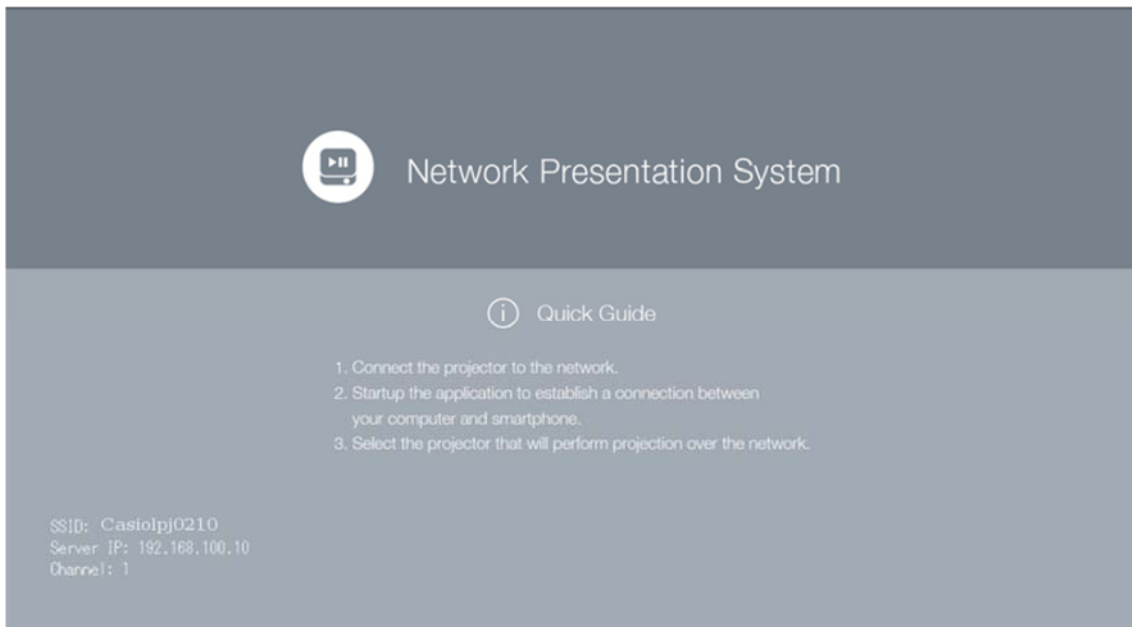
Network Presentation System

Quick Guide

1. Connect the projector to the network.
2. Startup the application to establish a connection between your computer and smartphone.
3. Select the projector that will perform projection over the network.

SSID: Casiolpj0210
Server IP: 192.168.100.10
Channel: 1